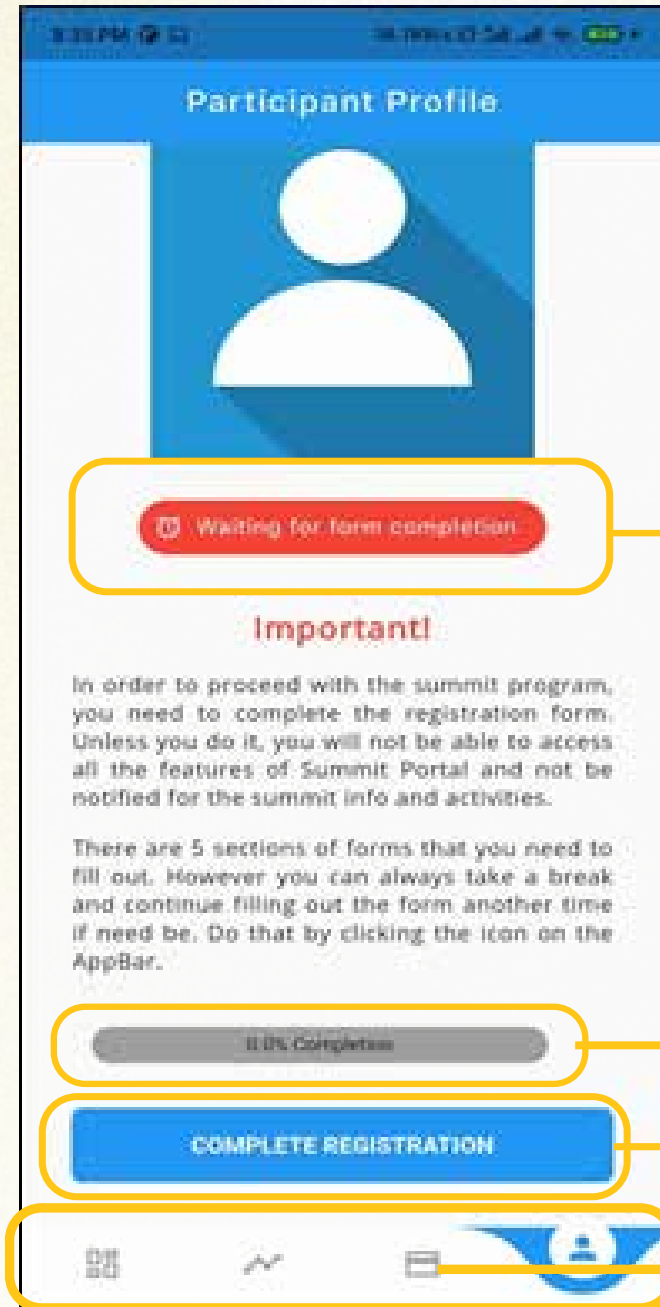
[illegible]

Participant Profile

Waiting for form completion

Important!

In order to proceed with the summit program, you need to complete the registration form. Unless you do it, you will not be able to access all the features of Summit Portal and not be notified for the summit info and activities.

There are 5 sections of forms that you need to fill out. However you can always take a break and continue filling out the form another time if need be. Do that by clicking the icon on the AppBar.

0.0% Completion

COMPLETE REGISTRATION